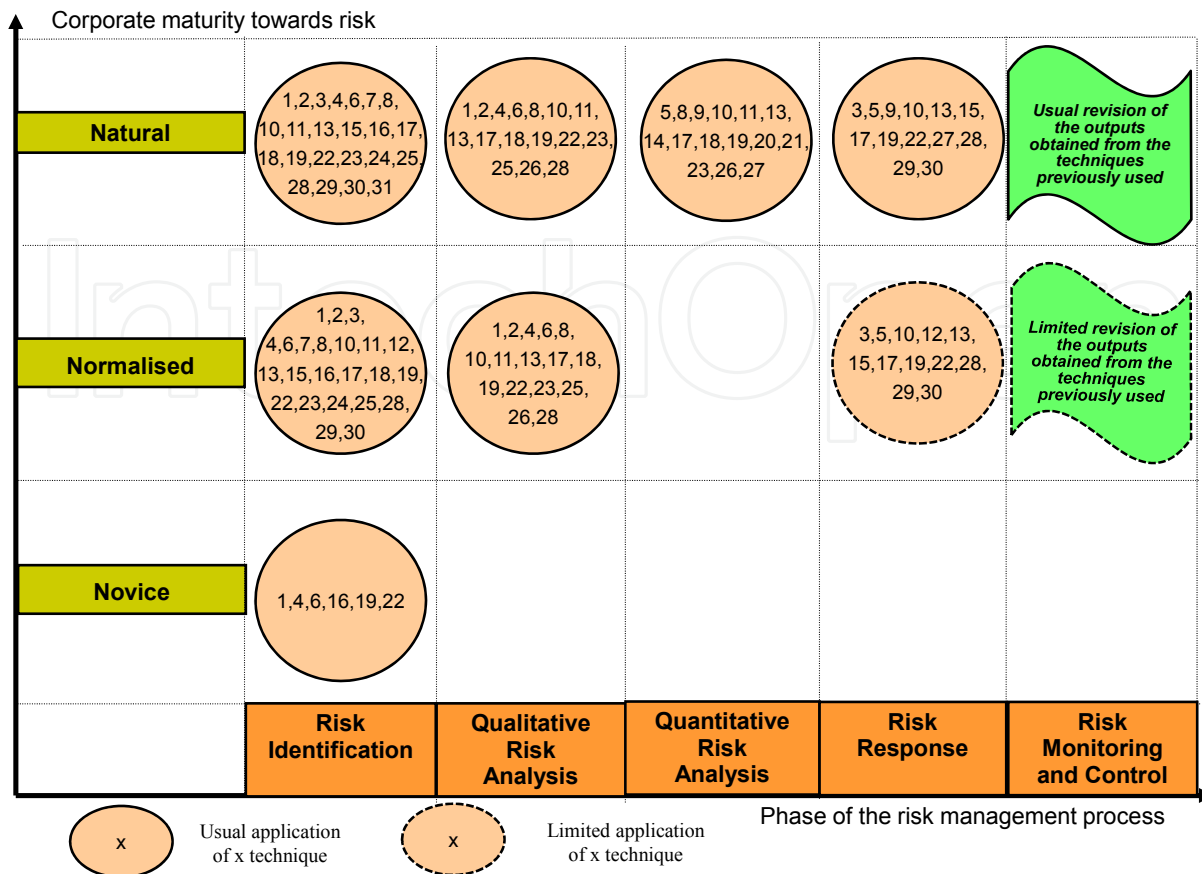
Corporate maturity towards risk

Natural

1,2,3,4,6,7,8,10,11,13,15,16,17,18,19,22,23,24,25,28,29,30,31

1,2,4,6,8,10,11,13,17,18,19,22,23,25,26,28

5,8,9,10,11,13,14,17,18,19,20,21,23,26,27

3,5,9,10,13,15,17,19,22,27,28,29,30

Usual revision of the outputs obtained from the techniques previously used

Normalised

1,2,3,4,6,7,8,10,11,12,13,15,16,17,18,19,22,23,24,25,28,29,30

1,2,4,6,8,10,11,13,17,18,19,22,23,25,26,28

3,5,10,12,13,15,17,19,22,28,29,30

Limited revision of the outputs obtained from the techniques previously used

Novice

1,4,6,16,19,22

| Risk Identification | Qualitative Risk Analysis | Quantitative Risk Analysis | Risk Response | Risk Monitoring and Control |
|---|---|---|---|---|

Phase of the risk management process

x Usual application of x technique

x Limited application of x technique